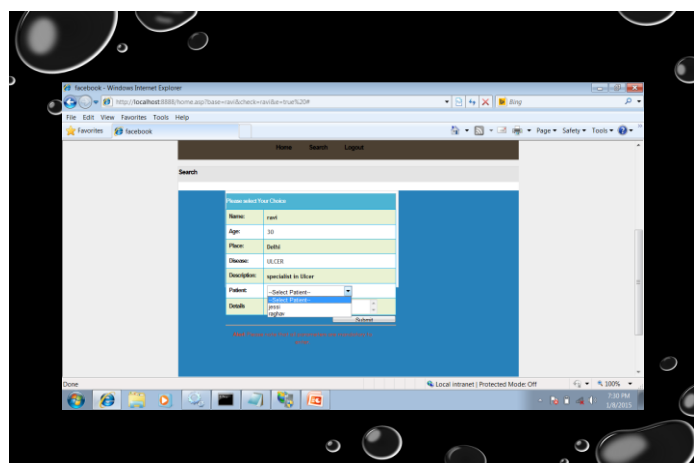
facebook - Windows Internet Explorer

http://localhost:8888/home.asp?base=ravi&check=ravi&e=true%20#

Bing

File Edit View Favorites Tools Help

Favorites facebook

Page ▾ Safety ▾ Tools ▾

Home Search Logout

Search

Please select Your Choice

| Name: | ravi |
|---|---|
| Age: | 30 |
| Place: | Delhi |
| Disease: | ULCER |
| Description: | specialist in Ulcer |
| Patient: | --Select Patient-- |
| Details | |

--Select Patient--
jenni
raghav

Submit

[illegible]

Done

Local intranet | Protected Mode: Off

100%

7:10 PM
1/8/2015